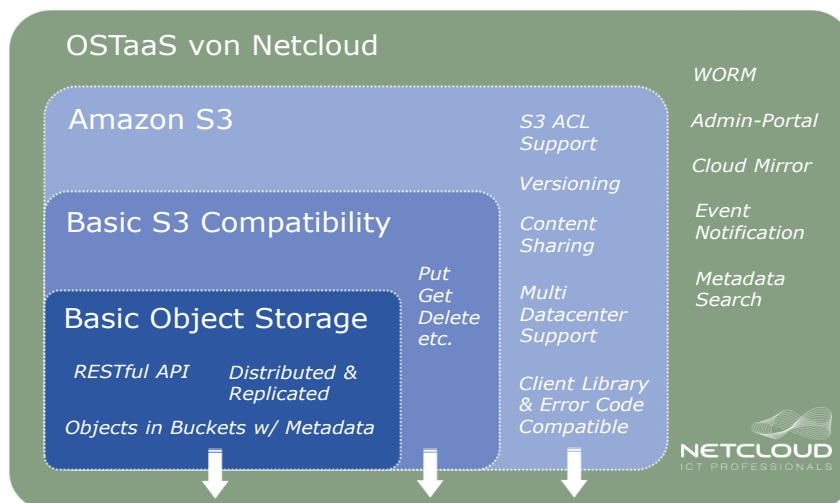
OSTaaS von Netcloud

Amazon S3

Basic S3 Compatibility

Basic Object Storage

RESTful API

Distributed & Replicated

Objects in Buckets w/ Metadata

Put Get Delete etc.

S3 ACL Support

Versioning

Content Sharing

Multi Datacenter Support

Client Library & Error Code Compatible

WORM

Admin-Portal

Cloud Mirror

Event Notification

Metadata Search

NETCLOUD
ICT PROFESSIONALS